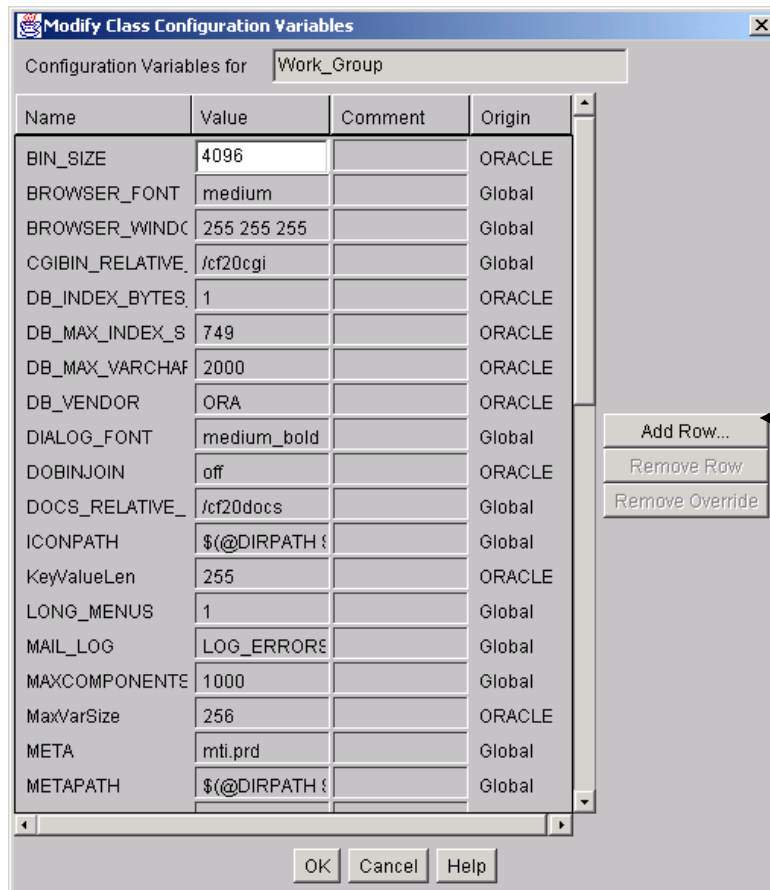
Modify Class Configuration Variables

Configuration Variables for Work_Group

| Name | Value | Comment | Origin |
|---|---|---|---|
| BIN_SIZE | 4096 | | ORACLE |
| BROWSER_FONT | medium | | Global |
| BROWSER_WINDO | 255 255 255 | | Global |
| CGIBIN_RELATIVE_ | /cf20cgi | | Global |
| DB_INDEX_BYTES_ | 1 | | ORACLE |
| DB_MAX_INDEX_S | 749 | | ORACLE |
| DB_MAX_VARCHAF | 2000 | | ORACLE |
| DB_VENDOR | ORA | | ORACLE |
| DIALOG_FONT | medium_bold | | Global |
| DOBINJOIN | off | | ORACLE |
| DOCS_RELATIVE_ | /cf20docs | | Global |
| ICONPATH | $(@DIRPATH { | | Global |
| KeyValueLen | 255 | | ORACLE |
| LONG_MENUS | 1 | | Global |
| MAIL_LOG | LOG_ERRORS | | Global |
| MAXCOMPONENTS | 1000 | | Global |
| MaxVarSize | 256 | | ORACLE |
| META | mti.prd | | Global |
| METAPATH | $(@DIRPATH { | | Global |

Add Row...
Remove Row
Remove Override

OK Cancel Help